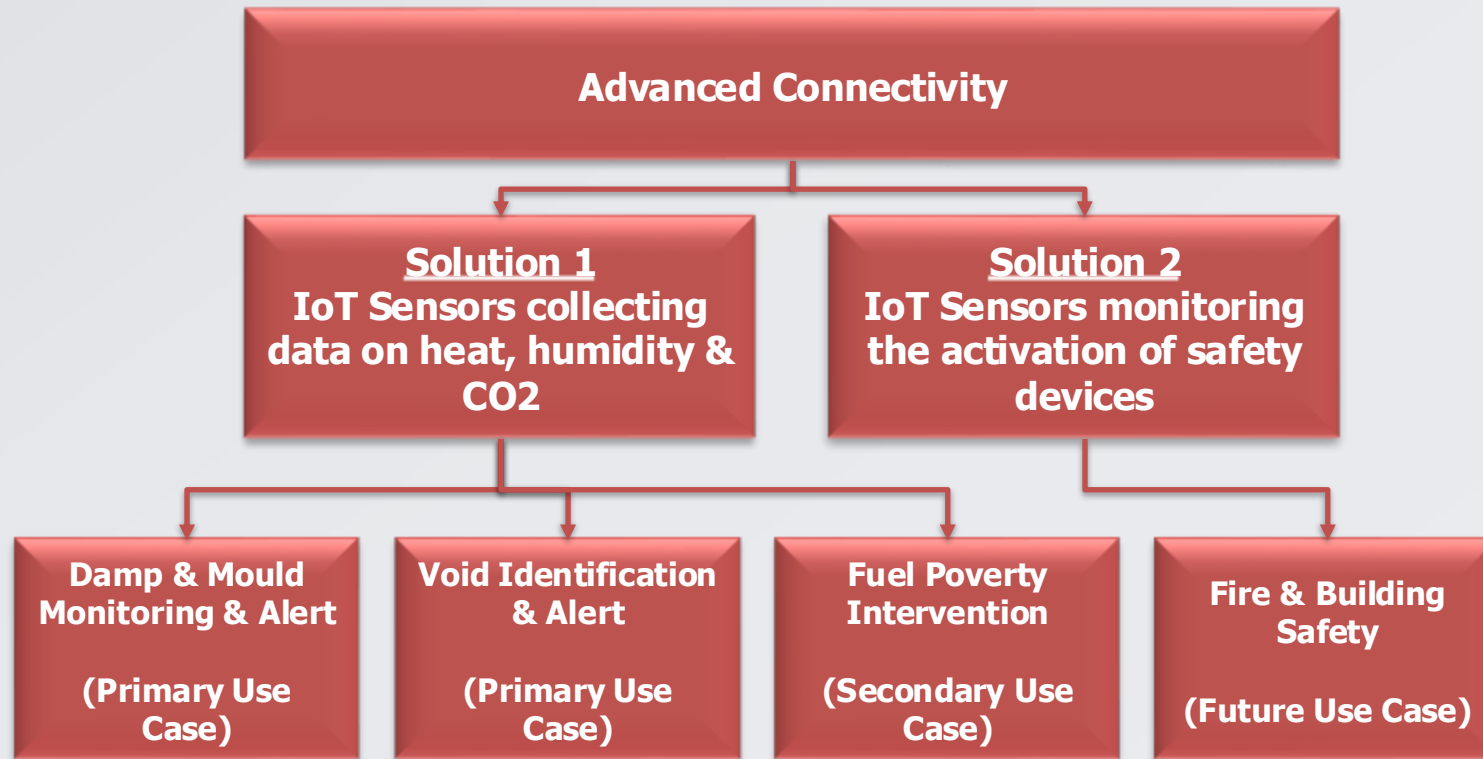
Advanced Connectivity

Solution 1
IoT Sensors collecting data on heat, humidity & CO2

Solution 2
IoT Sensors monitoring the activation of safety devices

Damp & Mould Monitoring & Alert

(Primary Use Case)

Void Identification & Alert

(Primary Use Case)

Fuel Poverty Intervention

(Secondary Use Case)

Fire & Building Safety

(Future Use Case)